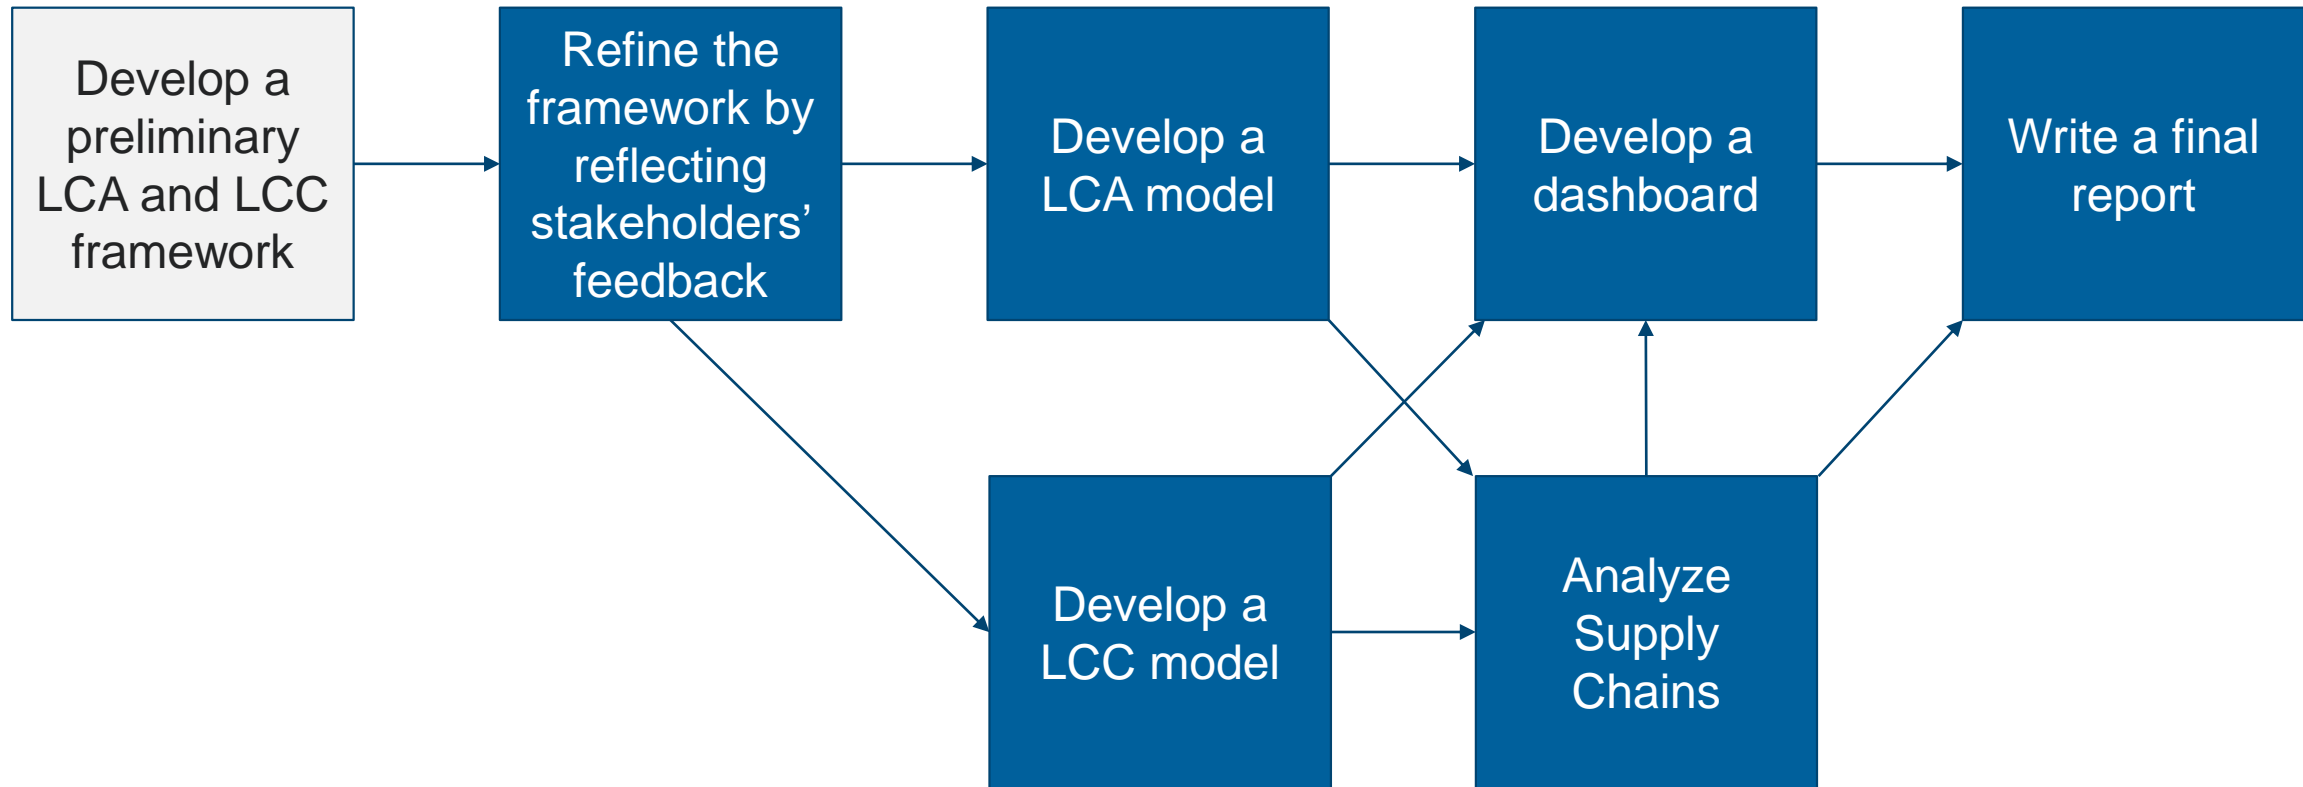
Develop a preliminary LCA and LCC framework

Refine the framework by reflecting stakeholders' feedback

Develop a LCA model

Develop a dashboard

Write a final report

Develop a LCC model

Analyze Supply Chains